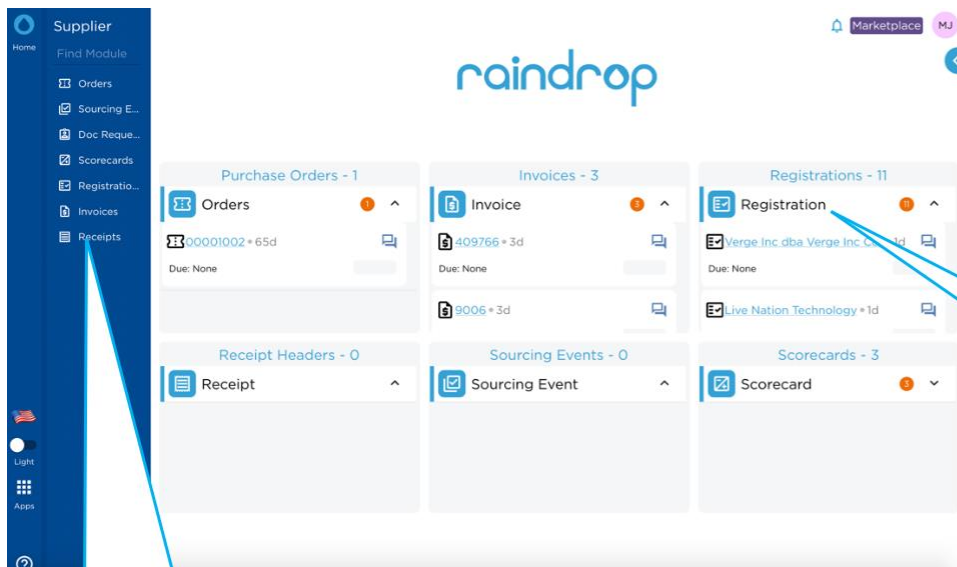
Home

Supplier

Find Module

Orders

Sourcing E...

Doc Reque...

Scorecards

Registratio...

Invoices

Receipts

Light

Apps

Marketplace MJ

raindrop

Purchase Orders - 1

Orders 1

00001002 • 65d

Due: None

Invoices - 3

Invoice 3

409766 • 3d

Due: None

9006 • 3d

Registrations - 11

Registration 11

Verge Inc dba Verge Inc C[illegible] 1d

Due: None

Live Nation Technology • 1d

Receipt Headers - 0

Receipt

Sourcing Events - 0

Sourcing Event

Scorecards - 3

Scorecard 3